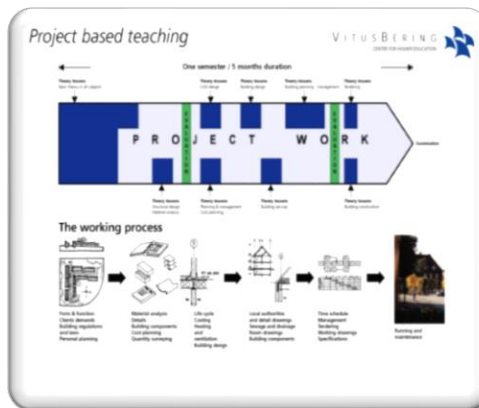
Project based teaching

VITUSBERING
CENTRE FOR HIGHER EDUCATION

One semester / 5 months duration

Theory lessons
Basic theory in all subjects

Theory lessons
Civil design

Theory lessons
Building design

Theory lessons
Building planning

Theory lessons
Tendering

P R O J E C T W O R K

Theory lessons
Structural design
Material analysis

Theory lessons
Planning & management
Cost planning

Theory lessons
Building services

Theory lessons
Building construction

The working process

Form & function
Clients demands
Building regulations and laws
Personal planning

Material analysis
Details
Building components
Cost planning
Quantity surveying

Life cycle
Costing
Heating and ventilation
Building design

Local authorities and detail drawings
Sewage and drainage
Room drawings
Building components

Time schedule
Management
Tendering
Working drawings
Specifications

Running and maintenance